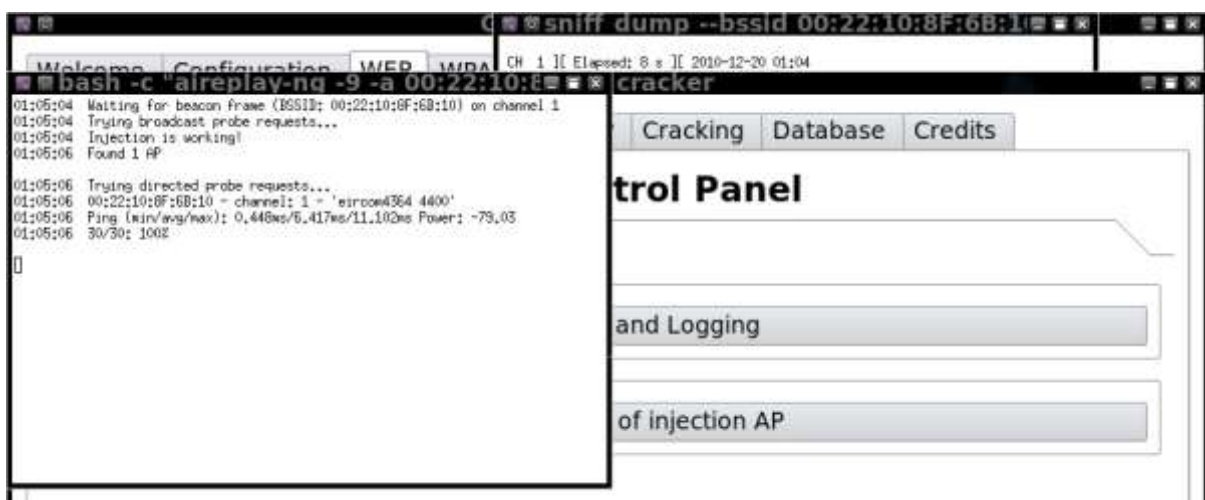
sniff dump --bssid 00:22:10:8F:6B:1

CH 1 ][ Elapsed: 8 s ][ 2010-12-20 01:04

Welcome | Configuration | WEP | WPA

bash -c "aireplay-ng -9 -a 00:22:10:8

cracker

01:05:04 Waiting for beacon frame (BSSID: 00:22:10:8F:6B:10) on channel 1
01:05:04 Trying broadcast probe requests...
01:05:04 Injection is working!
01:05:06 Found 1 AP

01:05:06 Trying directed probe requests...
01:05:06 00:22:10:8F:6B:10 - channel: 1 - 'eircom4364 4400'
01:05:06 Ping (min/avg/max): 0.448ms/6.417ms/11.102ms Power: -79.03
01:05:06 30/30: 100%

Cracking | Database | Credits

trol Panel

and Logging

of injection AP